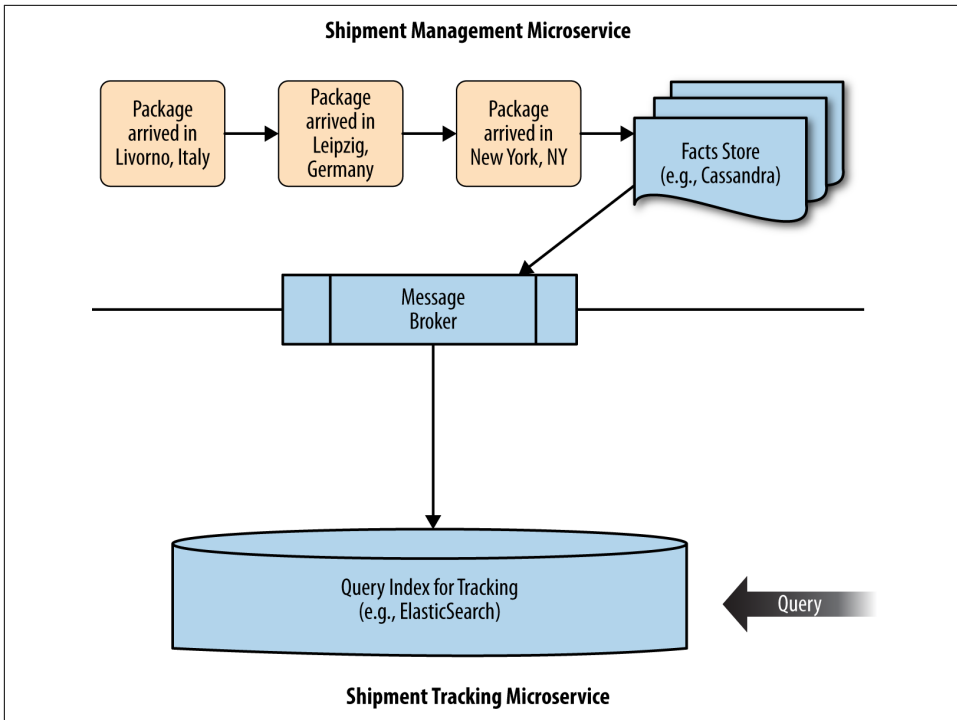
Shipment Management Microservice

Package arrived in Livorno, Italy

Package arrived in Leipzig, Germany

Package arrived in New York, NY

Facts Store (e.g., Cassandra)

Message Broker

Query Index for Tracking (e.g., ElasticSearch)

Query

Shipment Tracking Microservice